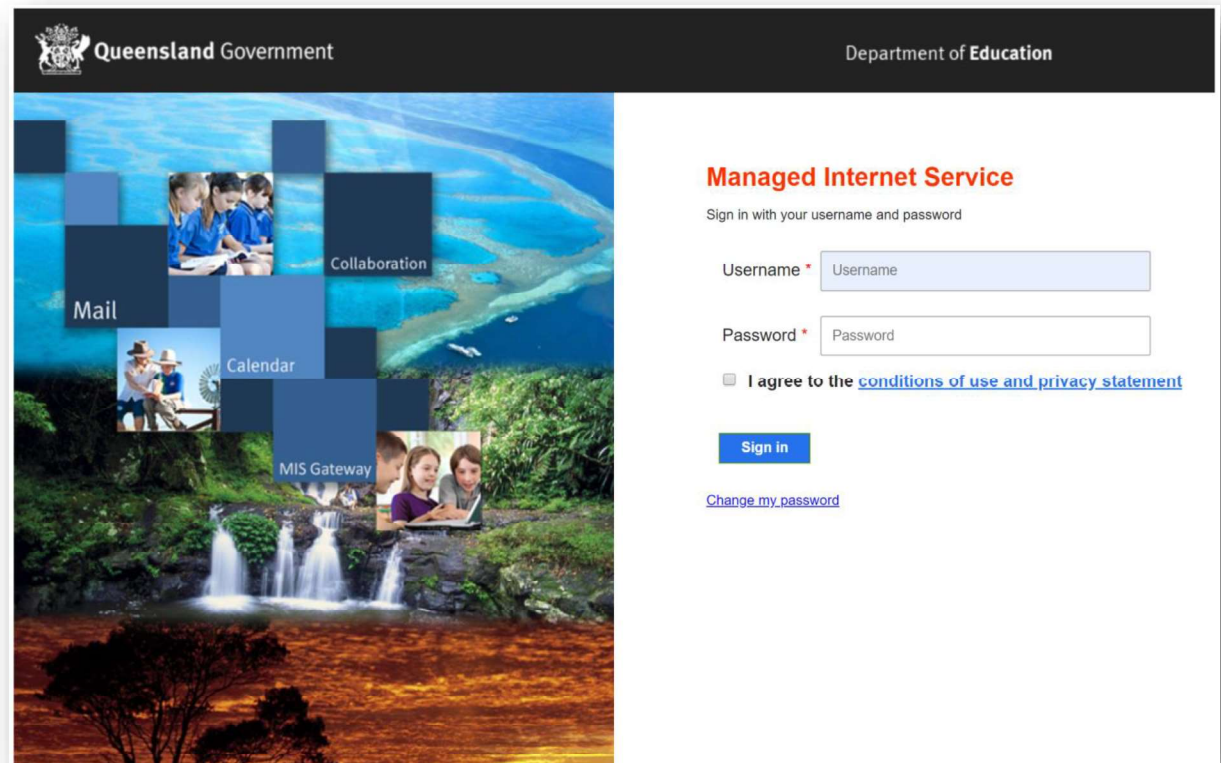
Queensland Government

Department of Education

Collaboration

Mail

Calendar

MIS Gateway

Managed Internet Service

Sign in with your username and password

Username * Username

Password * Password

I agree to the conditions of use and privacy statement

Sign in

Change my password